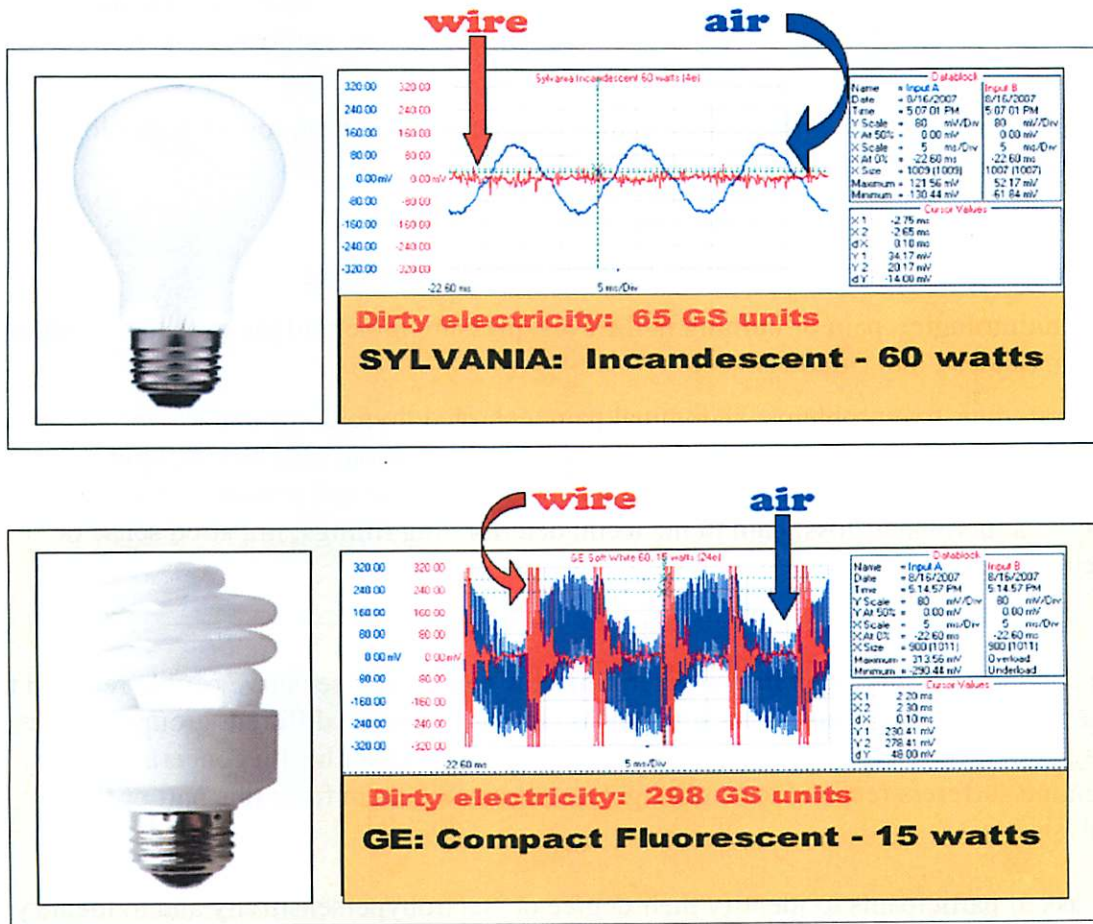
wire

air

Sylvania Incandescent 60 watts (4e)

320.00 320.00
240.00 240.00
160.00 160.00
80.00 80.00
0.00 mV 0.00 mV
-80.00 -80.00
-160.00 -160.00
-240.00 -240.00
-320.00 -320.00

-22.60 ms

5 ms/Div

| Datablock | Input A | Input B |
|---|---|---|
| Name | = Input A | Input B |
| Date | = 8/16/2007 | 8/16/2007 |
| Time | = 5:07:01 PM | 5:07:01 PM |
| Y Scale | = 80 mV/Div | 80 mV/Div |
| Y At 50% | = 0.00 mV | 0.00 mV |
| X Scale | = 5 ms/Div | 5 ms/Div |
| X At 0% | = -22.60 ms | -22.60 ms |
| X Size | = 1009 (1009) | 1007 (1007) |
| Maximum | = 121.56 mV | 52.17 mV |
| Minimum | = -130.44 mV | -61.84 mV |

Cursor Values

| | |
|---|---|
| X 1 | -2.75 ms |
| X 2 | -2.65 ms |
| dX | 0.10 ms |
| Y 1 | 34.17 mV |
| Y 2 | 20.17 mV |
| dY | -14.00 mV |

Dirty electricity: 65 GS units

SYLVANIA: Incandescent - 60 watts

wire

air

GE Soft White 60, 15 watts (24e)

320.00 320.00
240.00 240.00
160.00 160.00
80.00 80.00
0.00 mV 0.00 mV
-80.00 -80.00
-160.00 -160.00
-240.00 -240.00
-320.00 -320.00

-22.60 ms

5 ms/Div

| Datablock | Input A | Input B |
|---|---|---|
| Name | = Input A | Input B |
| Date | = 8/16/2007 | 8/16/2007 |
| Time | = 5:14:57 PM | 5:14:57 PM |
| Y Scale | = 80 mV/Div | 80 mV/Div |
| Y At 50% | = 0.00 mV | 0.00 mV |
| X Scale | = 5 ms/Div | 5 ms/Div |
| X At 0% | = -22.60 ms | -22.60 ms |
| X Size | = 900 (1011) | 900 (1011) |
| Maximum | = 313.56 mV | Overload |
| Minimum | = -290.44 mV | Underload |

Cursor Values

| | |
|---|---|
| X 1 | 2.20 ms |
| X 2 | 2.30 ms |
| dX | 0.10 ms |
| Y 1 | 230.41 mV |
| Y 2 | 278.41 mV |
| dY | 48.00 mV |

Dirty electricity: 298 GS units

GE: Compact Fluorescent - 15 watts